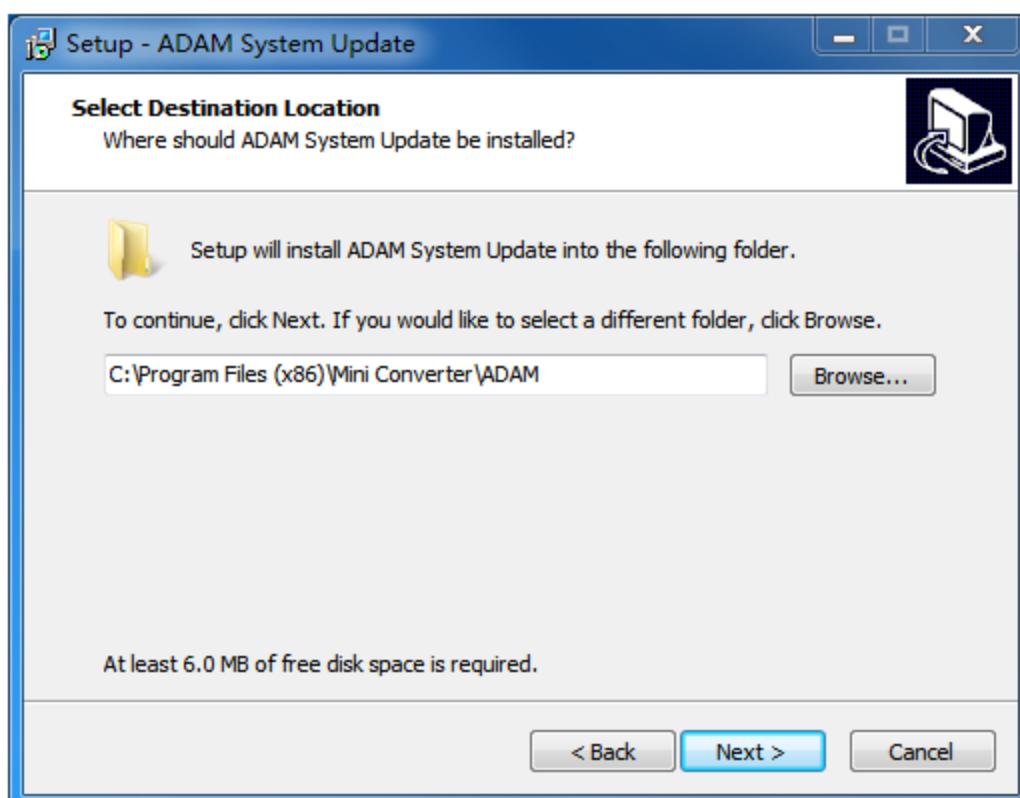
Setup - ADAM System Update

Select Destination Location
Where should ADAM System Update be installed?

Setup will install ADAM System Update into the following folder.

To continue, click Next. If you would like to select a different folder, click Browse.

C:\Program Files (x86)\Mini Converter\ADAM

Browse...

At least 6.0 MB of free disk space is required.

< Back

Next >

Cancel